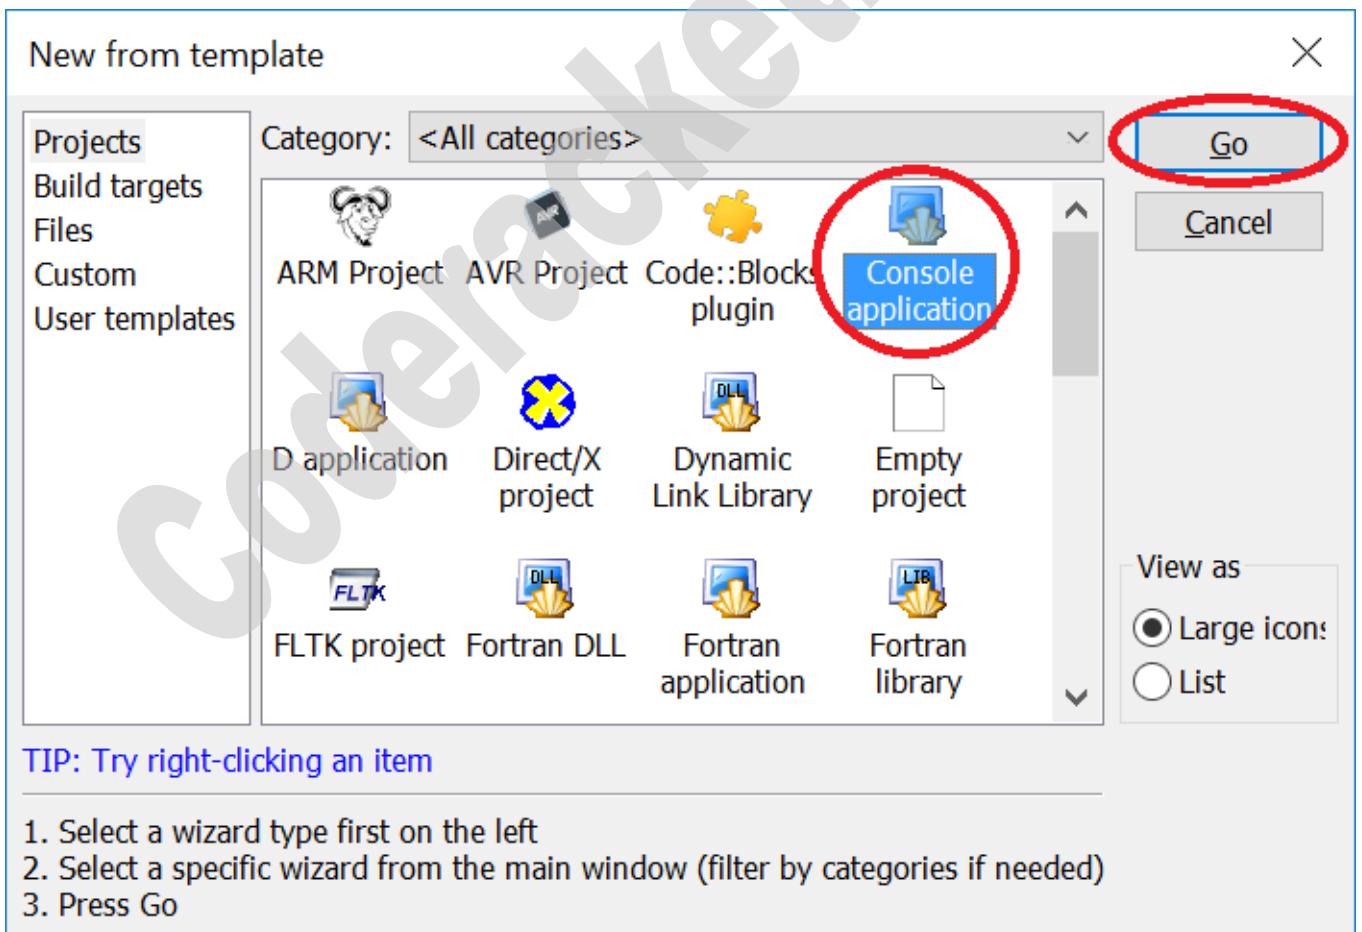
New from template

×

Projects
Build targets
Files
Custom
User templates

Category: <All categories>

Go

Cancel

AVR

ARM Project

AVR Project

Code::Blocks plugin

Console application

D application

Direct/X project

DLL

Dynamic Link Library

Empty project

FLTK

FLTK project

DLL

Fortran DLL

Fortran application

LIB

Fortran library

View as

Large icons

List

TIP: Try right-clicking an item

1. Select a wizard type first on the left
2. Select a specific wizard from the main window (filter by categories if needed)
3. Press Go

Coderacket